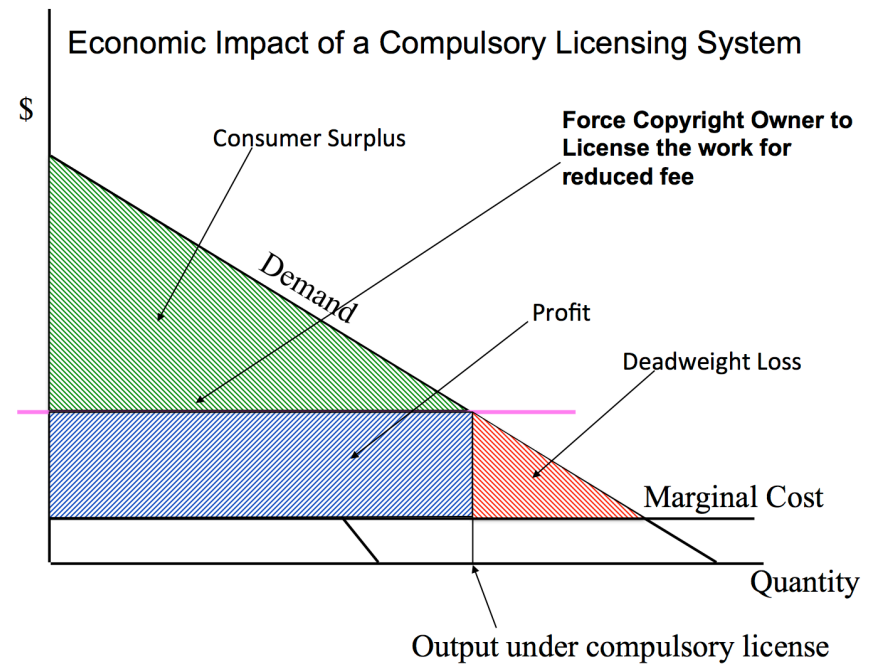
Economic Impact of a Compulsory Licensing System

$

Consumer Surplus

Force Copyright Owner to License the work for reduced fee

Demand

Profit

Deadweight Loss

Marginal Cost

Quantity

Output under compulsory license